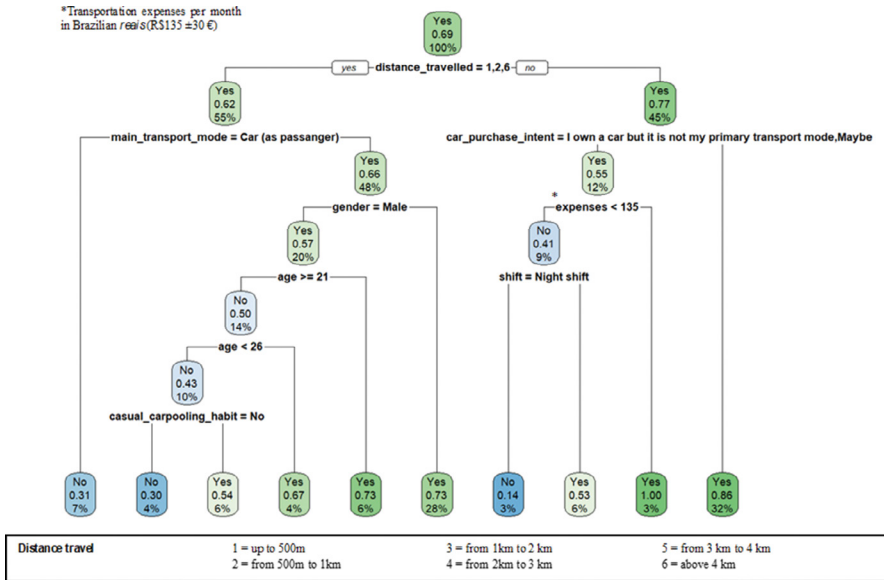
*Transportation expenses per month in Brazilian reais (R\$135 ±30 €)

Yes
0.69
100%

yes distance_travelled = 1,2,6 no

Yes
0.62
55%

Yes
0.77
45%

main_transport_mode = Car (as passanger)

car_purchase_intent = I own a car but it is not my primary transport mode,Maybe

Yes
0.66
48%

Yes
0.55
12%

gender = Male

*
expenses < 135

Yes
0.57
20%

No
0.41
9%

age >= 21

shift = Night shift

No
0.50
14%

age < 26

No
0.43
10%

casual_carpooling_habit = No

No
0.31
7%

No
0.30
4%

Yes
0.54
6%

Yes
0.67
4%

Yes
0.73
6%

Yes
0.73
28%

No
0.14
3%

Yes
0.53
6%

Yes
1.00
3%

Yes
0.86
32%

| Distance travel | 1 = up to 500m | 3 = from 1km to 2 km | 5 = from 3 km to 4 km |
|---|---|---|---|
| | 2 = from 500m to 1km | 4 = from 2km to 3 km | 6 = above 4 km |